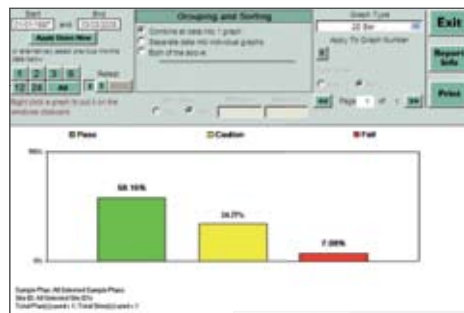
Start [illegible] End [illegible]

Apply Dates Now

Grouping and Sorting

Combine all data into 1 graph

Separate data into individual graphs

Both of the above

Graph Type

2D Bar

Apply To Graph Number

1 2 3 6

12 24 All

Page 1 of 1

Exit

Report Info

Print

Pass

Caution

Fail

100%

58.16%

34.77%

7.06%

0%

Sample Plan: All Selected Sample Plans
Site ID: All Selected Site ID's
Total Plan(s) used = 1; Total Site(s) used = 1